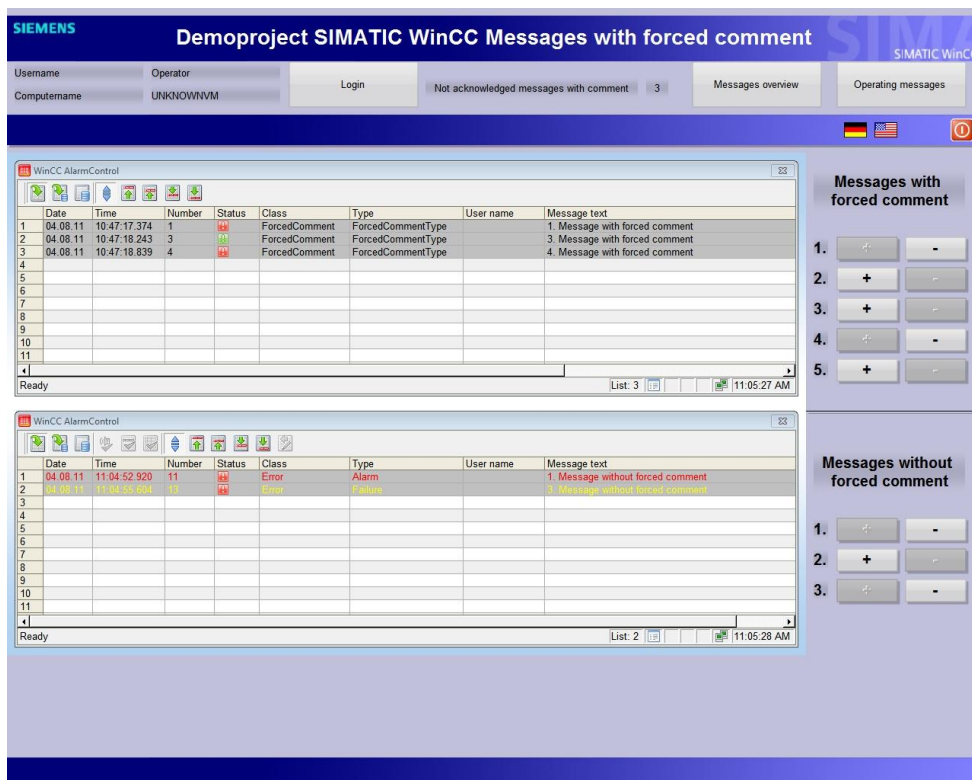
SIEMENS

Demoproject SIMATIC WinCC Messages with forced comment

SIMATIC WinCC

Username Operator
Computername UNKNOWNVM

Login

Not acknowledged messages with comment 3

Messages overview

Operating messages

WinCC AlarmControl

| | Date | Time | Number | Status | Class | Type | User name | Message text |
|---|---|---|---|---|---|---|---|---|
| 1 | 04.08.11 | 10:47:17.374 | 1 | | ForcedComment | ForcedCommentType | | 1. Message with forced comment |
| 2 | 04.08.11 | 10:47:18.243 | 3 | | ForcedComment | ForcedCommentType | | 3. Message with forced comment |
| 3 | 04.08.11 | 10:47:18.839 | 4 | | ForcedComment | ForcedCommentType | | 4. Message with forced comment |
| 4 | | | | | | | | |
| 5 | | | | | | | | |
| 6 | | | | | | | | |
| 7 | | | | | | | | |
| 8 | | | | | | | | |
| 9 | | | | | | | | |
| 10 | | | | | | | | |
| 11 | | | | | | | | |

Ready List: 3 11:05:27 AM

Messages with forced comment

1. + -
2. + -
3. + -
4. + -
5. + -

WinCC AlarmControl

| | Date | Time | Number | Status | Class | Type | User name | Message text |
|---|---|---|---|---|---|---|---|---|
| 1 | 04.08.11 | 11:04:52.920 | 11 | | Error | Alarm | | 1. Message without forced comment |
| 2 | 04.08.11 | 11:04:55.604 | 13 | | Error | Failure | | 3. Message without forced comment |
| 3 | | | | | | | | |
| 4 | | | | | | | | |
| 5 | | | | | | | | |
| 6 | | | | | | | | |
| 7 | | | | | | | | |
| 8 | | | | | | | | |
| 9 | | | | | | | | |
| 10 | | | | | | | | |
| 11 | | | | | | | | |

Ready List: 2 11:05:28 AM

Messages without forced comment

1. + -
2. + -
3. + -